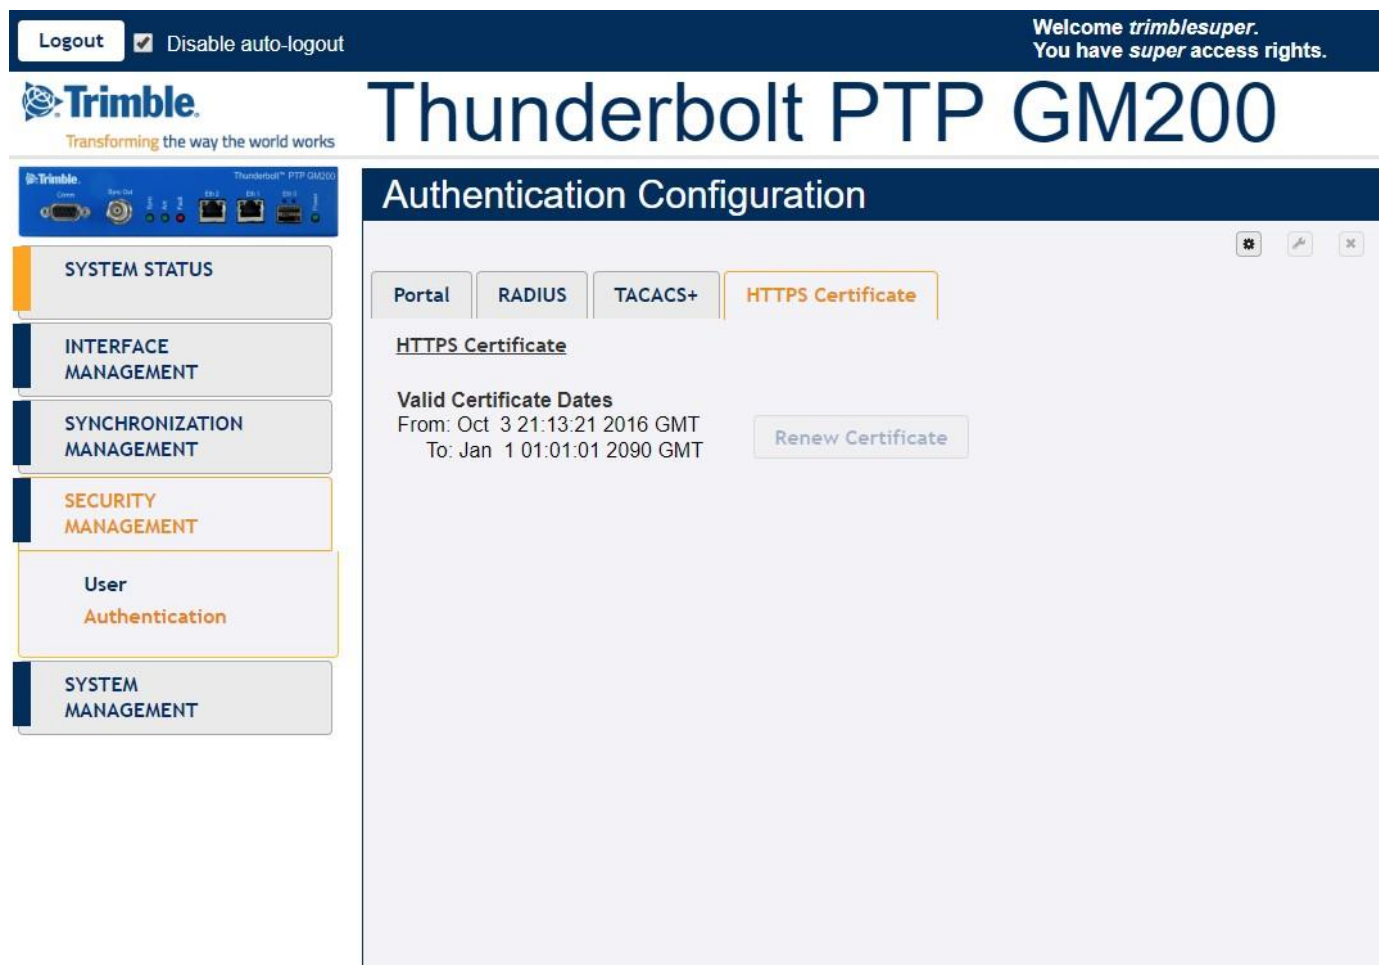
Logout
Disable auto-logout

Welcome trimblesuper.
You have super access rights.

Trimble
Transforming the way the world works

Thunderbolt PTP GM200

Trimble
Thunderbolt™ PTP GM200

SYSTEM STATUS

INTERFACE MANAGEMENT

SYNCHRONIZATION MANAGEMENT

SECURITY MANAGEMENT

User

Authentication

SYSTEM MANAGEMENT

Authentication Configuration

Portal | RADIUS | TACACS+ | HTTPS Certificate

HTTPS Certificate

Valid Certificate Dates
From: Oct 3 21:13:21 2016 GMT
To: Jan 1 01:01:01 2090 GMT

Renew Certificate